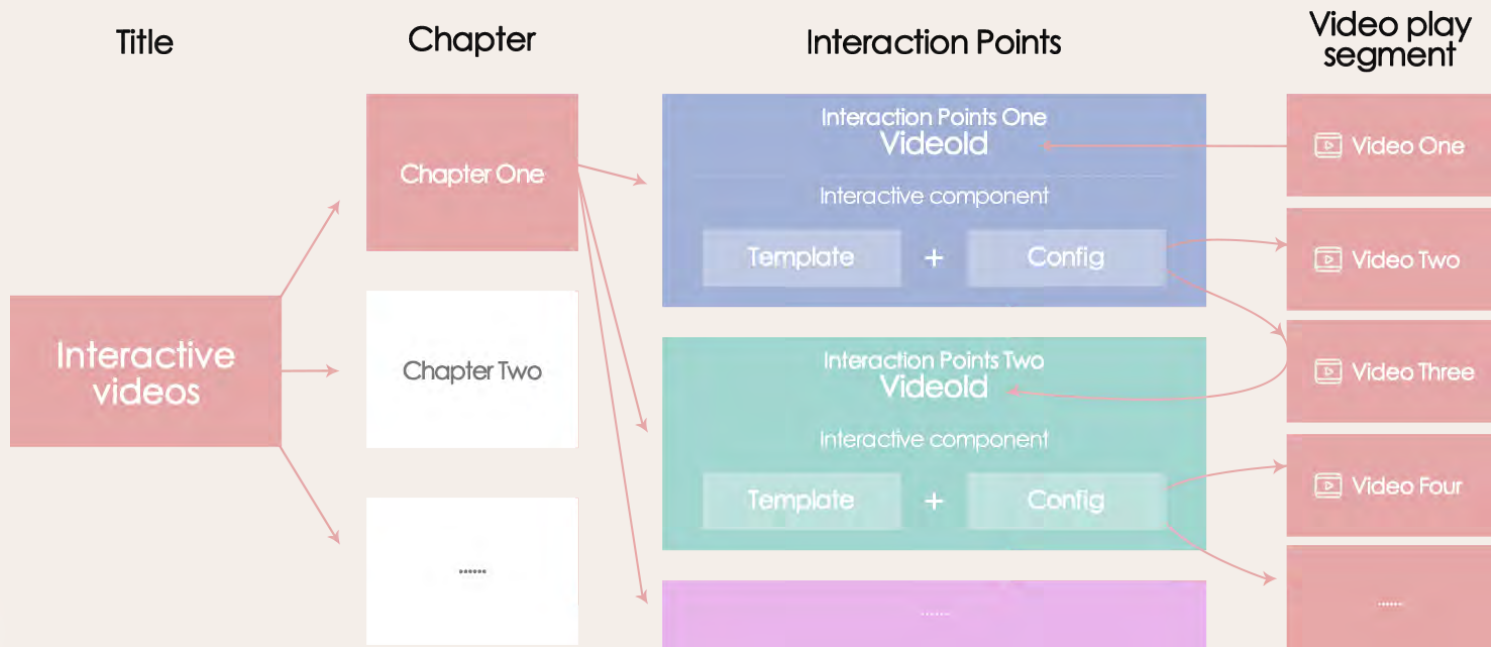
Title

Chapter

Interaction Points

Video play segment

Interactive videos

Chapter One

Chapter Two

......

Interaction Points One
VideoId

Interactive component

Template + Config

Interaction Points Two
VideoId

Interactive component

Template + Config

......

Video One

Video Two

Video Three

Video Four

......